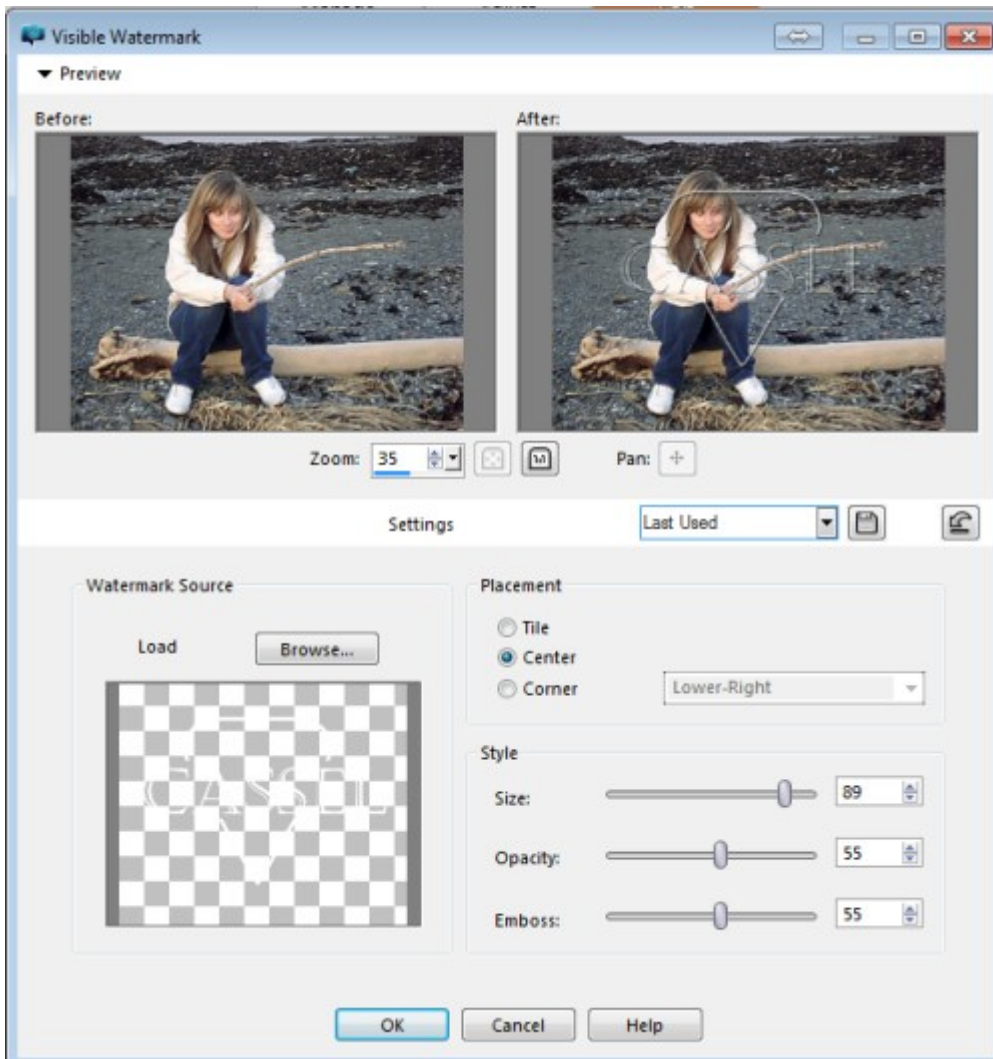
Visible Watermark

Preview

Before:

After:

CASSIE

Zoom: 35

Pan:

Settings

Last Used

Watermark Source

Load

Browse...

CASSIE

Placement

Tile

Center

Corner

Lower-Right

Style

Size: 89

Opacity: 55

Emboss: 55

OK

Cancel

Help